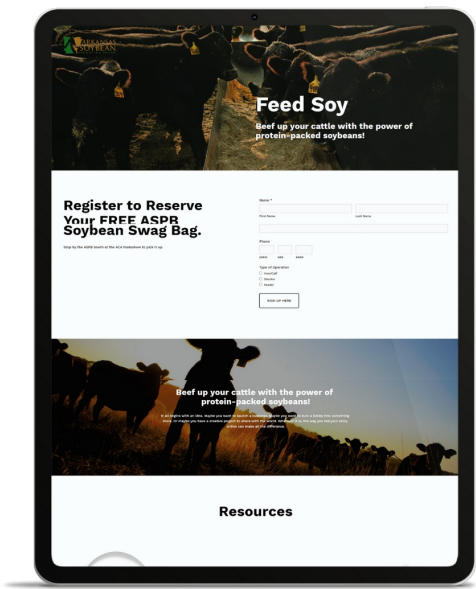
ARKANSAS SOYBEAN

Feed Soy

Beef up your cattle with the power of protein-packed soybeans!

Register to Reserve Your FREE ASPB Soybean Swag Bag.

Stop by the ASPB booth at the ACA tradeshow to pick it up.

Name *

First Name

Last Name

Phone

Type of Operation

Cow/Calf

Stocker

Feeder

SIGN UP HERE

Beef up your cattle with the power of protein-packed soybeans!

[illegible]

Resources